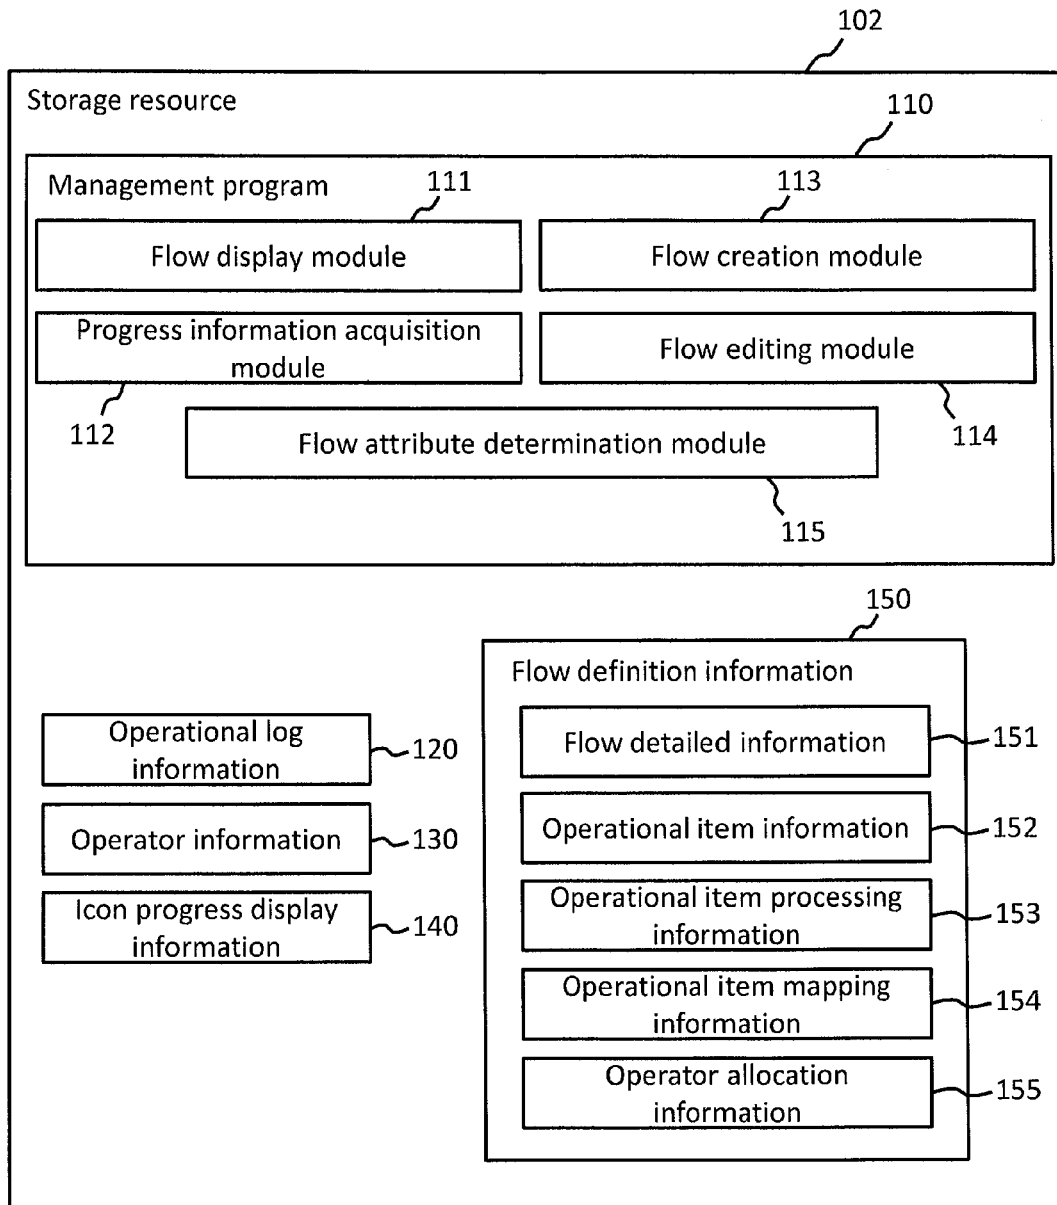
102

Storage resource

110

Management program

111

113

Flow display module

Flow creation module

Progress information acquisition module

Flow editing module

112

114

Flow attribute determination module

115

150

Flow definition information

Operational log information

120

Flow detailed information

151

Operator information

130

Operational item information

152

Icon progress display information

140

Operational item processing information

153

Operational item mapping information

154

Operator allocation information

155